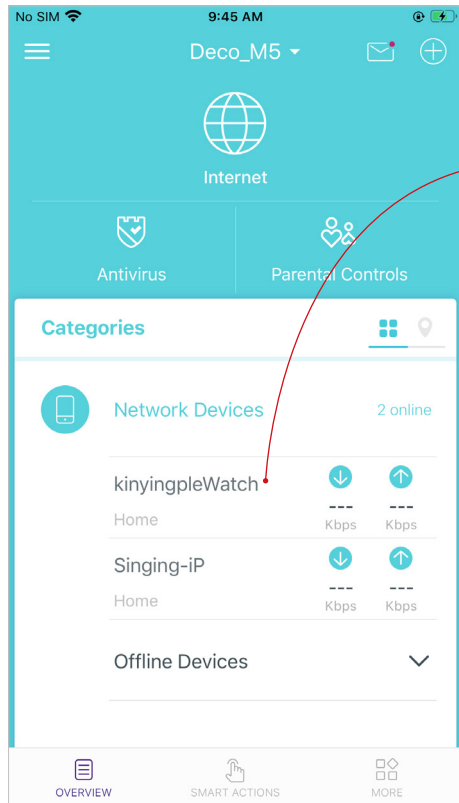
No SIM 9:45 AM

Deco_M5

Internet

Antivirus

Parental Controls

Categories

Network Devices

2 online

kinyingpleWatch

Home

---
Kbps

---
Kbps

Singing-iP

Home

---
Kbps

---
Kbps

Offline Devices

OVERVIEW

SMART ACTIONS

MORE